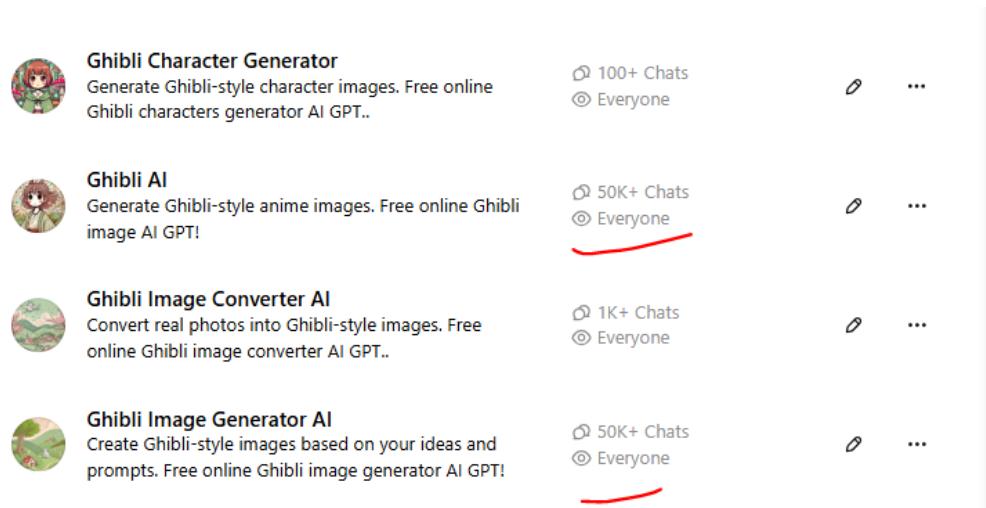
Ghibli Character Generator
Generate Ghibli-style character images. Free online Ghibli characters generator AI GPT..

100+ Chats
Everyone

Ghibli AI
Generate Ghibli-style anime images. Free online Ghibli image AI GPT!

50K+ Chats
Everyone

Ghibli Image Converter AI
Convert real photos into Ghibli-style images. Free online Ghibli image converter AI GPT..

1K+ Chats
Everyone

Ghibli Image Generator AI
Create Ghibli-style images based on your ideas and prompts. Free online Ghibli image generator AI GPT!

50K+ Chats
Everyone